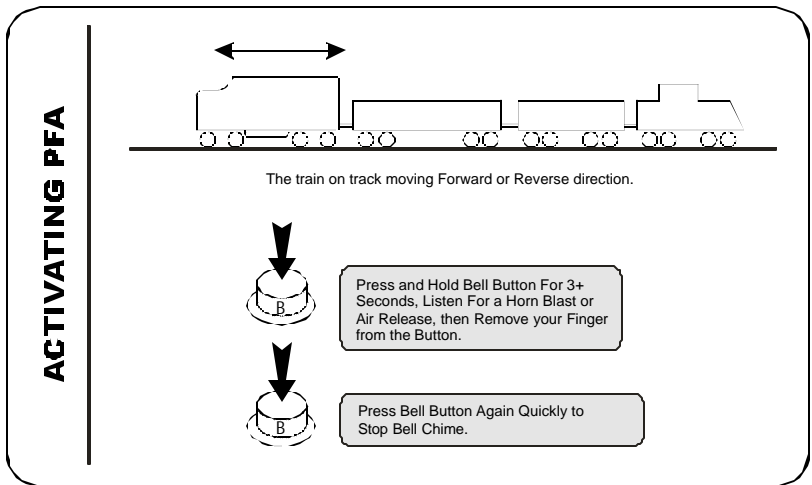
ACTIVATING PFA

The train on track moving Forward or Reverse direction.

B

Press and Hold Bell Button For 3+ Seconds, Listen For a Horn Blast or Air Release, then Remove your Finger from the Button.

B

Press Bell Button Again Quickly to Stop Bell Chime.